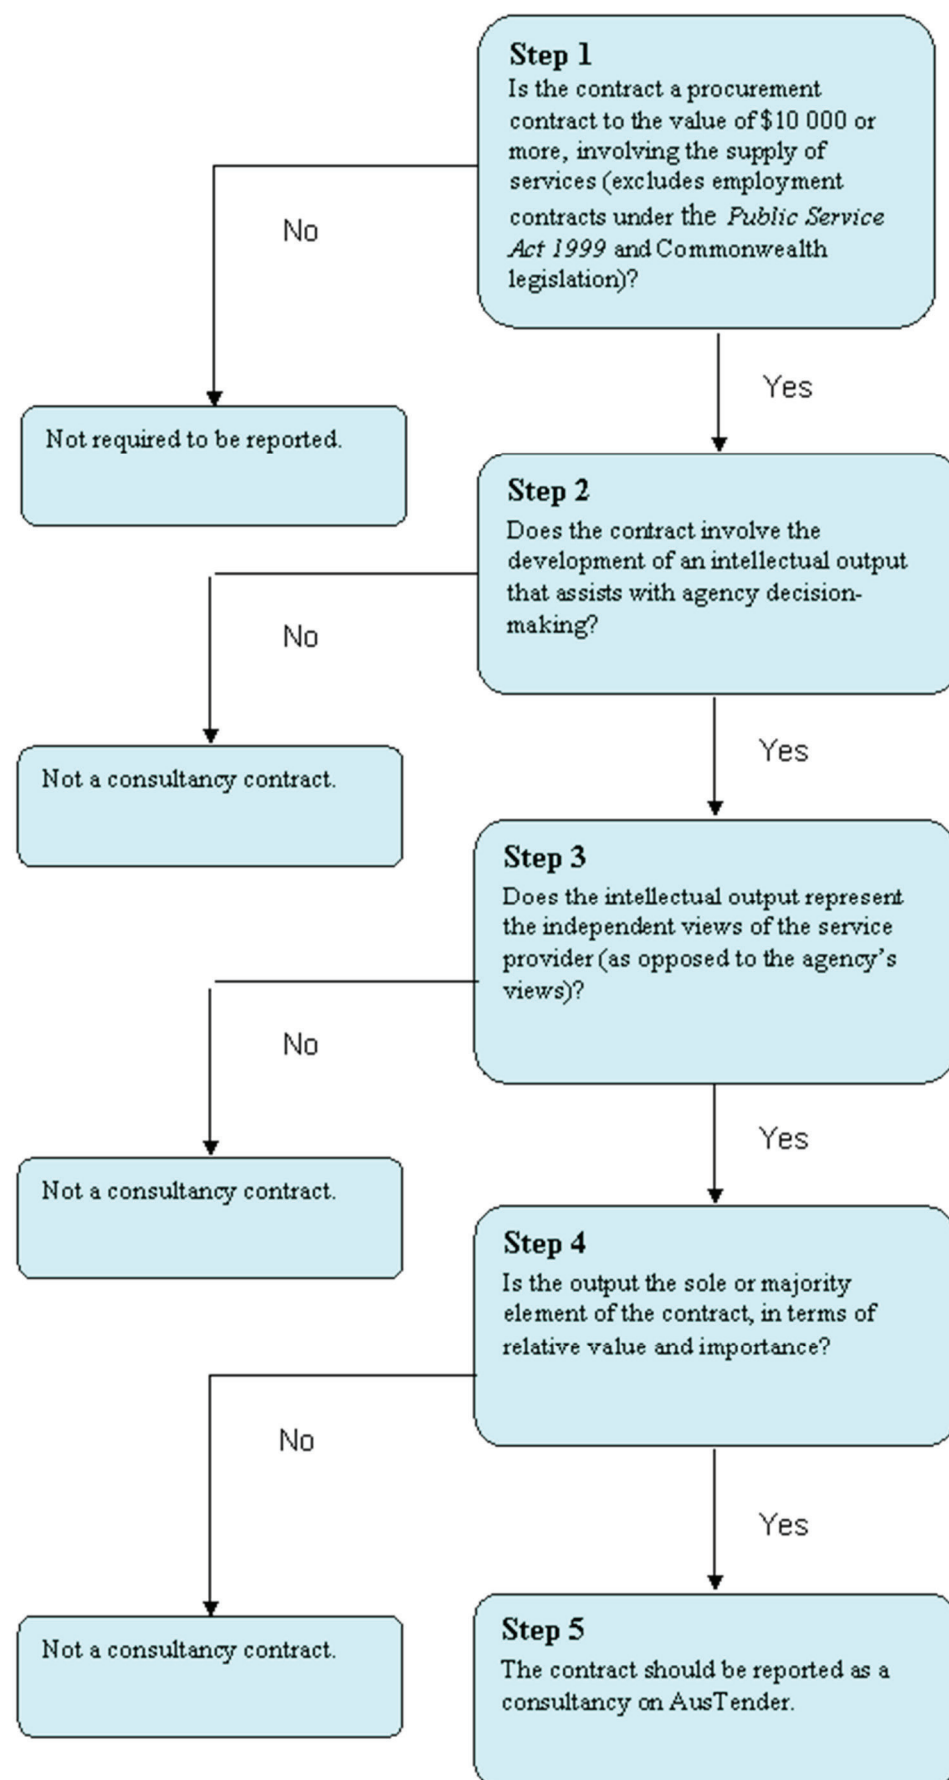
**Step 1**
Is the contract a procurement contract to the value of \$10 000 or more, involving the supply of services (excludes employment contracts under the *Public Service Act 1999* and Commonwealth legislation)?

No

Not required to be reported.

Yes

**Step 2**
Does the contract involve the development of an intellectual output that assists with agency decision-making?

No

Not a consultancy contract.

Yes

**Step 3**
Does the intellectual output represent the independent views of the service provider (as opposed to the agency's views)?

No

Not a consultancy contract.

Yes

**Step 4**
Is the output the sole or majority element of the contract, in terms of relative value and importance?

No

Not a consultancy contract.

Yes

**Step 5**
The contract should be reported as a consultancy on AusTender.